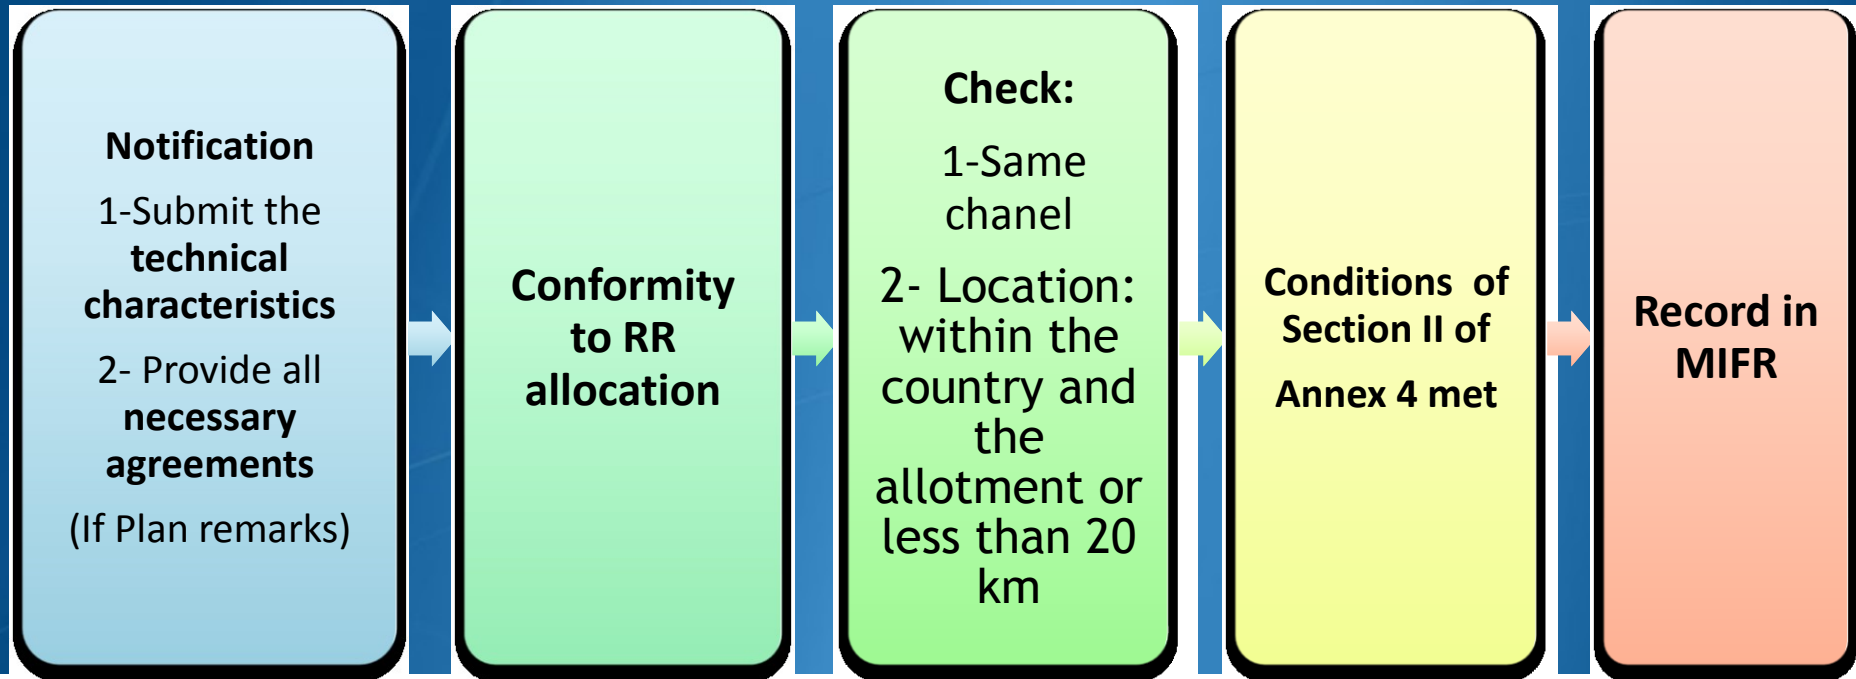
Notification

1-Submit the technical characteristics

2- Provide all necessary agreements

(If Plan remarks)

Conformity to RR allocation

Check:

1-Same chanel

2- Location: within the country and the allotment or less than 20 km

Conditions of Section II of

Annex 4 met

Record in MIFR